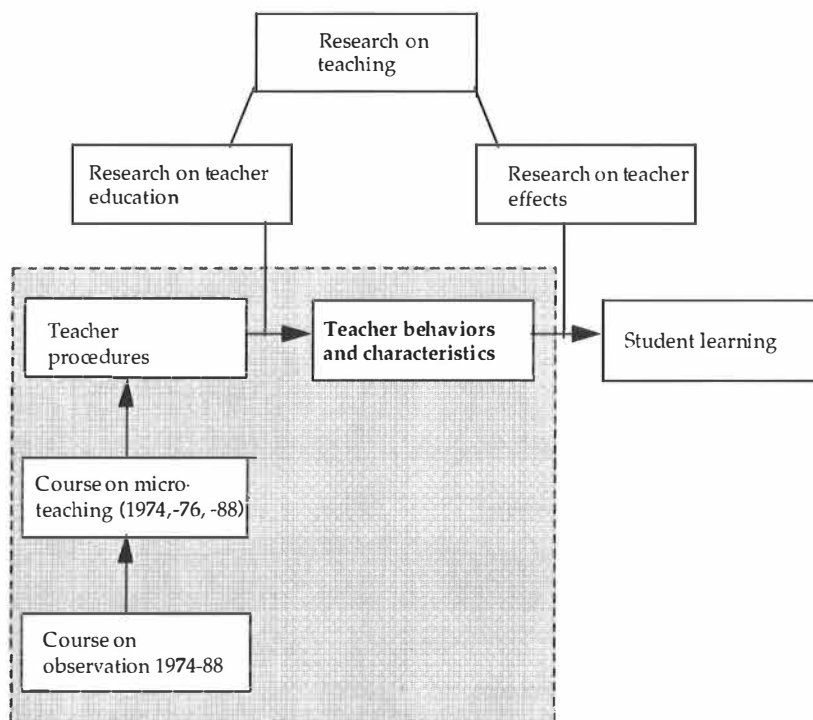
Research on teaching

Research on teacher education

Research on teacher effects

Teacher procedures

Teacher behaviors and characteristics

Student learning

Course on microteaching (1974,-76, -88)

Course on observation 1974-88